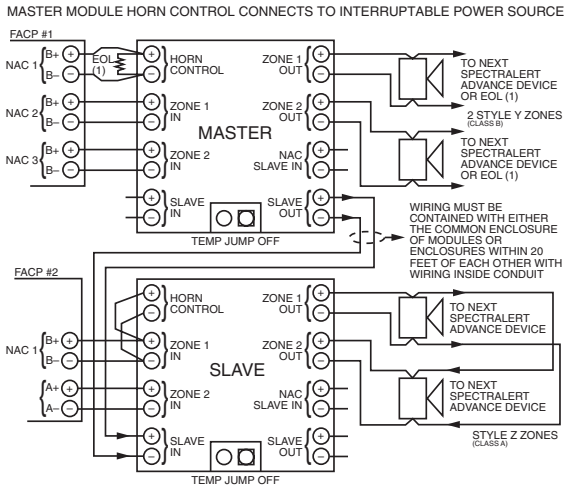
MASTER MODULE HORN CONTROL CONNECTS TO INTERRUPTABLE POWER SOURCE

FACP #1

NAC 1 B+ + B– –

EOL (1)

+ HORN – CONTROL

ZONE 1 + OUT –

TO NEXT SPECTRALERT ADVANCE DEVICE OR EOL (1)

NAC 2 B+ + B– –

+ ZONE 1 – IN

ZONE 2 + OUT –

2 STYLE Y ZONES (CLASS B)

MASTER

NAC 3 B+ + B– –

+ ZONE 2 – IN

NAC + SLAVE IN –

TO NEXT SPECTRALERT ADVANCE DEVICE OR EOL (1)

+ SLAVE – IN

SLAVE + OUT –

TEMP JUMP OFF

WIRING MUST BE CONTAINED WITH EITHER THE COMMON ENCLOSURE OF MODULES OR ENCLOSURES WITHIN 20 FEET OF EACH OTHER WITH WIRING INSIDE CONDUIT

FACP #2

+ HORN – CONTROL

ZONE 1 + OUT –

TO NEXT SPECTRALERT ADVANCE DEVICE

NAC 1 B+ + B– –

+ ZONE 1 – IN

ZONE 2 + OUT –

SLAVE

A+ + A– –

+ ZONE 2 – IN

NAC + SLAVE IN –

TO NEXT SPECTRALERT ADVANCE DEVICE

+ SLAVE – IN

SLAVE + OUT –

STYLE Z ZONES (CLASS A)

TEMP JUMP OFF